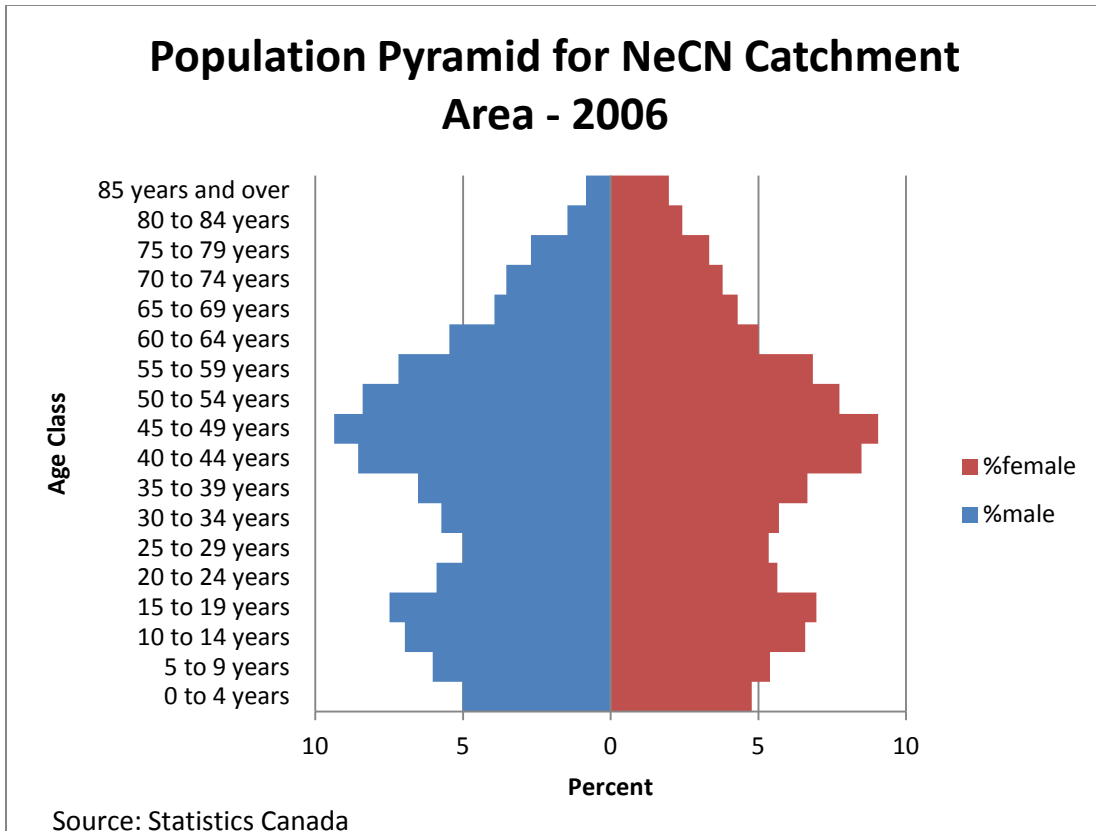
Population Pyramid for NeCN Catchment Area - 2006

Age Class

85 years and over
80 to 84 years
75 to 79 years
70 to 74 years
65 to 69 years
60 to 64 years
55 to 59 years
50 to 54 years
45 to 49 years
40 to 44 years
35 to 39 years
30 to 34 years
25 to 29 years
20 to 24 years
15 to 19 years
10 to 14 years
5 to 9 years
0 to 4 years

10 5 0 5 10

Percent

%female
%male

Source: Statistics Canada